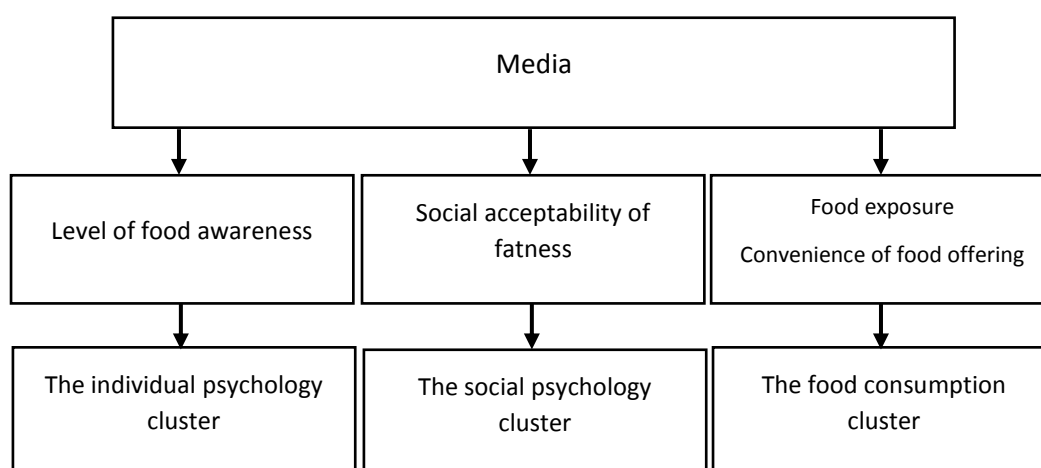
Media

Level of food awareness

Social acceptability of fatness

Food exposure
Convenience of food offering

The individual psychology cluster

The social psychology cluster

The food consumption cluster